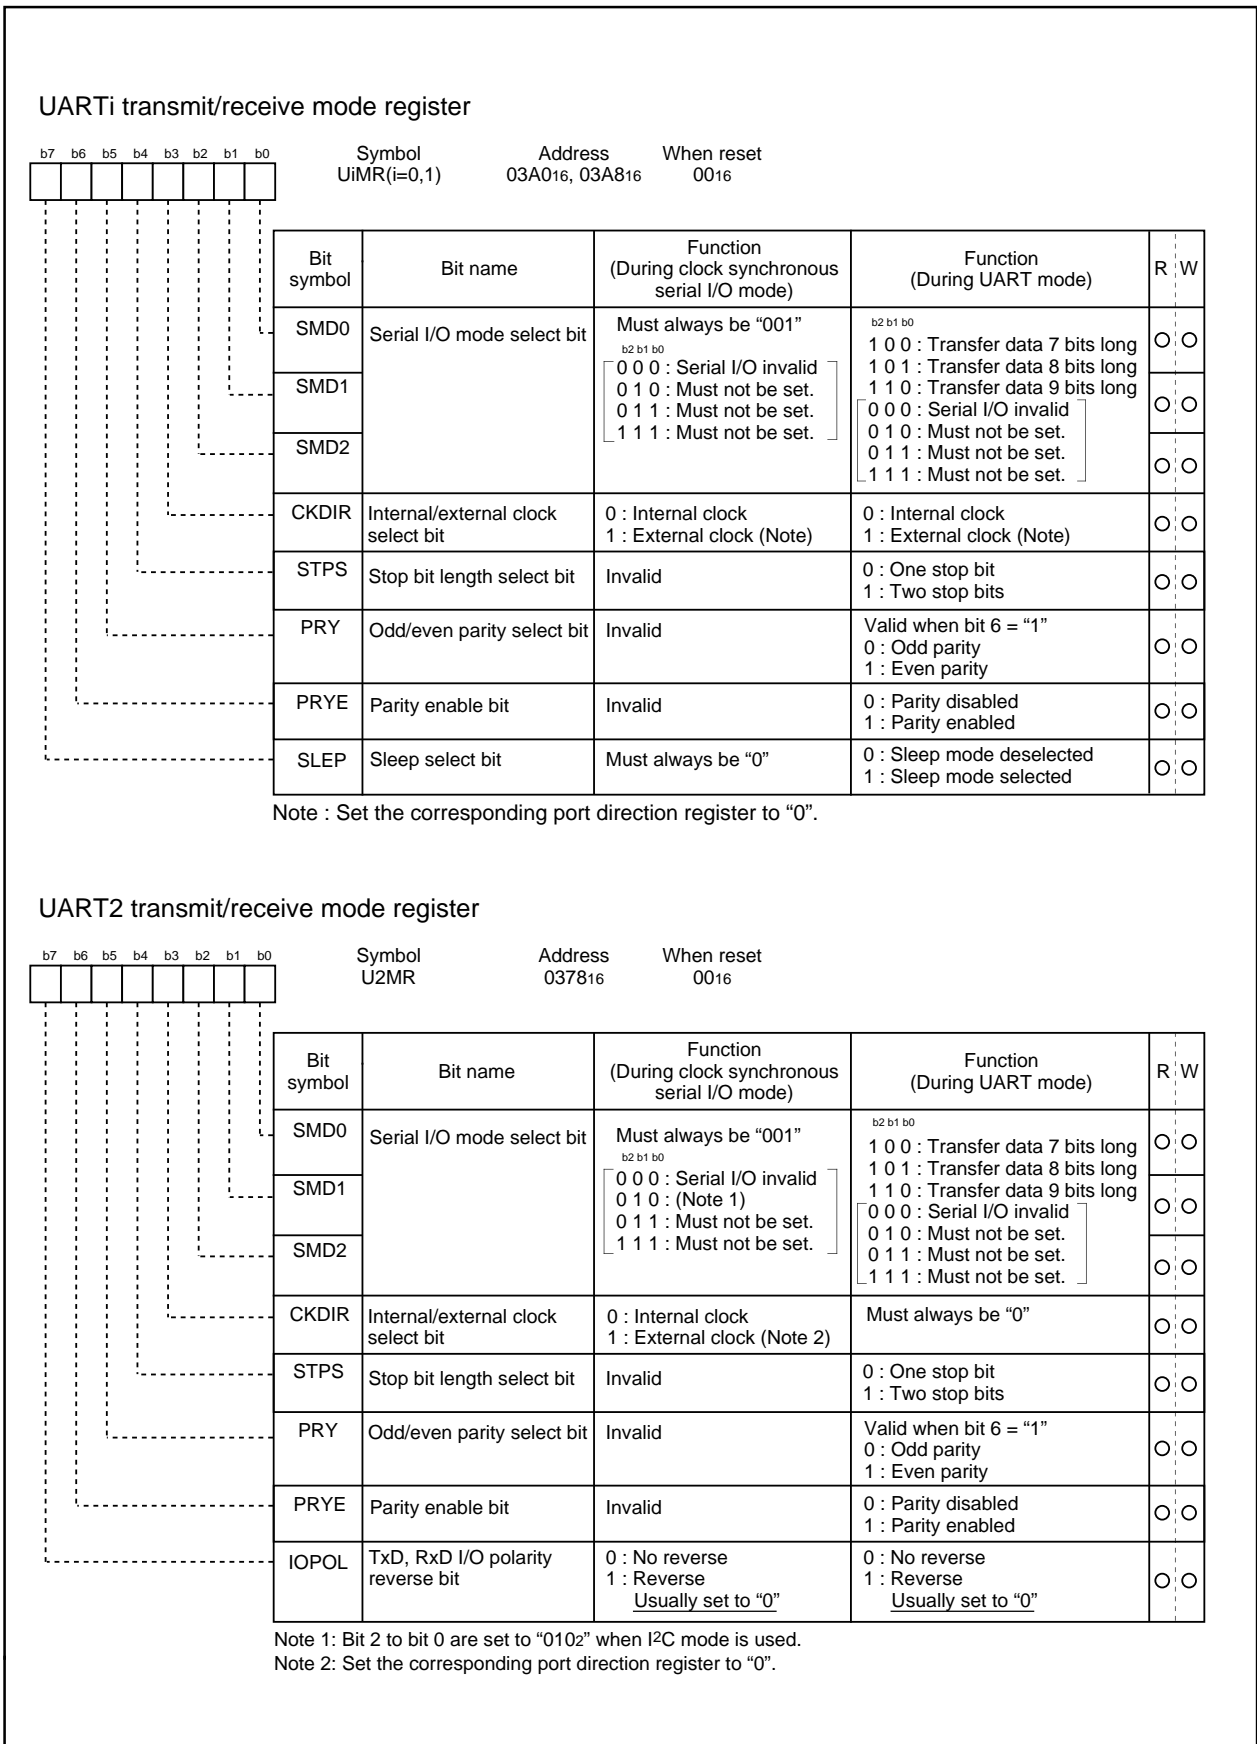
UARTi transmit/receive mode register

b7 b6 b5 b4 b3 b2 b1 b0

Symbol UiMR(i=0,1)
Address $03A0_{16}$, $03A8_{16}$
When reset $00_{16}$

| Bit symbol | Bit name | Function (During clock synchronous serial I/O mode) | Function (During UART mode) | R | W |
|---|---|---|---|---|---|
| SMD0 | Serial I/O mode select bit | Must always be "001" b2 b1 b0 0 0 0 : Serial I/O invalid 0 1 0 : Must not be set. 0 1 1 : Must not be set. 1 1 1 : Must not be set. | b2 b1 b0 1 0 0 : Transfer data 7 bits long 1 0 1 : Transfer data 8 bits long 1 1 0 : Transfer data 9 bits long 0 0 0 : Serial I/O invalid 0 1 0 : Must not be set. 0 1 1 : Must not be set. 1 1 1 : Must not be set. | O | O |
| SMD1 | | | | O | O |
| SMD2 | | | | O | O |
| CKDIR | Internal/external clock select bit | 0 : Internal clock 1 : External clock (Note) | 0 : Internal clock 1 : External clock (Note) | O | O |
| STPS | Stop bit length select bit | Invalid | 0 : One stop bit 1 : Two stop bits | O | O |
| PRY | Odd/even parity select bit | Invalid | Valid when bit 6 = "1" 0 : Odd parity 1 : Even parity | O | O |
| PRYE | Parity enable bit | Invalid | 0 : Parity disabled 1 : Parity enabled | O | O |
| SLEP | Sleep select bit | Must always be "0" | 0 : Sleep mode deselected 1 : Sleep mode selected | O | O |

Note : Set the corresponding port direction register to "0".

UART2 transmit/receive mode register

b7 b6 b5 b4 b3 b2 b1 b0

Symbol U2MR
Address $0378_{16}$
When reset $00_{16}$

| Bit symbol | Bit name | Function (During clock synchronous serial I/O mode) | Function (During UART mode) | R | W |
|---|---|---|---|---|---|
| SMD0 | Serial I/O mode select bit | Must always be "001" b2 b1 b0 0 0 0 : Serial I/O invalid 0 1 0 : (Note 1) 0 1 1 : Must not be set. 1 1 1 : Must not be set. | b2 b1 b0 1 0 0 : Transfer data 7 bits long 1 0 1 : Transfer data 8 bits long 1 1 0 : Transfer data 9 bits long 0 0 0 : Serial I/O invalid 0 1 0 : Must not be set. 0 1 1 : Must not be set. 1 1 1 : Must not be set. | O | O |
| SMD1 | | | | O | O |
| SMD2 | | | | O | O |
| CKDIR | Internal/external clock select bit | 0 : Internal clock 1 : External clock (Note 2) | Must always be "0" | O | O |
| STPS | Stop bit length select bit | Invalid | 0 : One stop bit 1 : Two stop bits | O | O |
| PRY | Odd/even parity select bit | Invalid | Valid when bit 6 = "1" 0 : Odd parity 1 : Even parity | O | O |
| PRYE | Parity enable bit | Invalid | 0 : Parity disabled 1 : Parity enabled | O | O |
| IOPOL | TxD, RxD I/O polarity reverse bit | 0 : No reverse 1 : Reverse Usually set to "0" | 0 : No reverse 1 : Reverse Usually set to "0" | O | O |

Note 1: Bit 2 to bit 0 are set to "$010_2$" when $I^2C$ mode is used.
Note 2: Set the corresponding port direction register to "0".